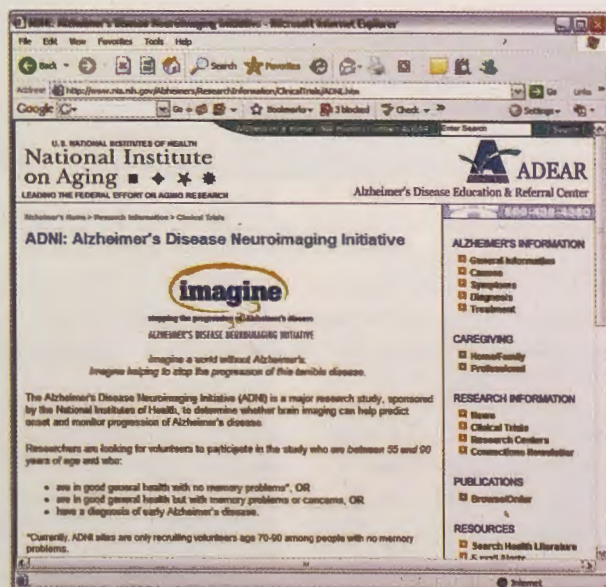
ADNI: Alzheimer's Disease Neuroimaging Initiative - Microsoft Internet Explorer

File Edit View Favorites Tools Help

Back Search Favorites

Address http://www.nia.nih.gov/Alzheimers/ResearchInformation/ClinicalTrials/ADNI.htm Go Links

Google G- Go Bookmarks 3 blocked Check Settings

Enter Search Search

U.S. NATIONAL INSTITUTES OF HEALTH
National Institute on Aging
LEADING THE FEDERAL EFFORT ON AGING RESEARCH

ADEAR
Alzheimer's Disease Education & Referral Center

Alzheimer's Home > Research Information > Clinical Trials

1-800-438-4380

ADNI: Alzheimer's Disease Neuroimaging Initiative

imagine
stopping the progression of Alzheimer's disease
ALZHEIMER'S DISEASE NEUROIMAGING INITIATIVE

Imagine a world without Alzheimer's.
Imagine helping to stop the progression of this terrible disease.

The Alzheimer's Disease Neuroimaging Initiative (ADNI) is a major research study, sponsored by the National Institutes of Health, to determine whether brain imaging can help predict onset and monitor progression of Alzheimer's disease.

Researchers are looking for volunteers to participate in the study who are between 55 and 90 years of age and who:

• are in good general health with no memory problems*, OR
• are in good general health but with memory problems or concerns, OR
• have a diagnosis of early Alzheimer's disease.

*Currently, ADNI sites are only recruiting volunteers age 70-90 among people with no memory problems.

ALZHEIMER'S INFORMATION
General Information
Causes
Symptoms
Diagnosis
Treatment

CAREGIVING
Home/Family
Professional

RESEARCH INFORMATION
News
Clinical Trials
Research Centers
Connections Newsletter

PUBLICATIONS
Browse/Order

RESOURCES
Search Health Literature
E-mail Alerts

Internet